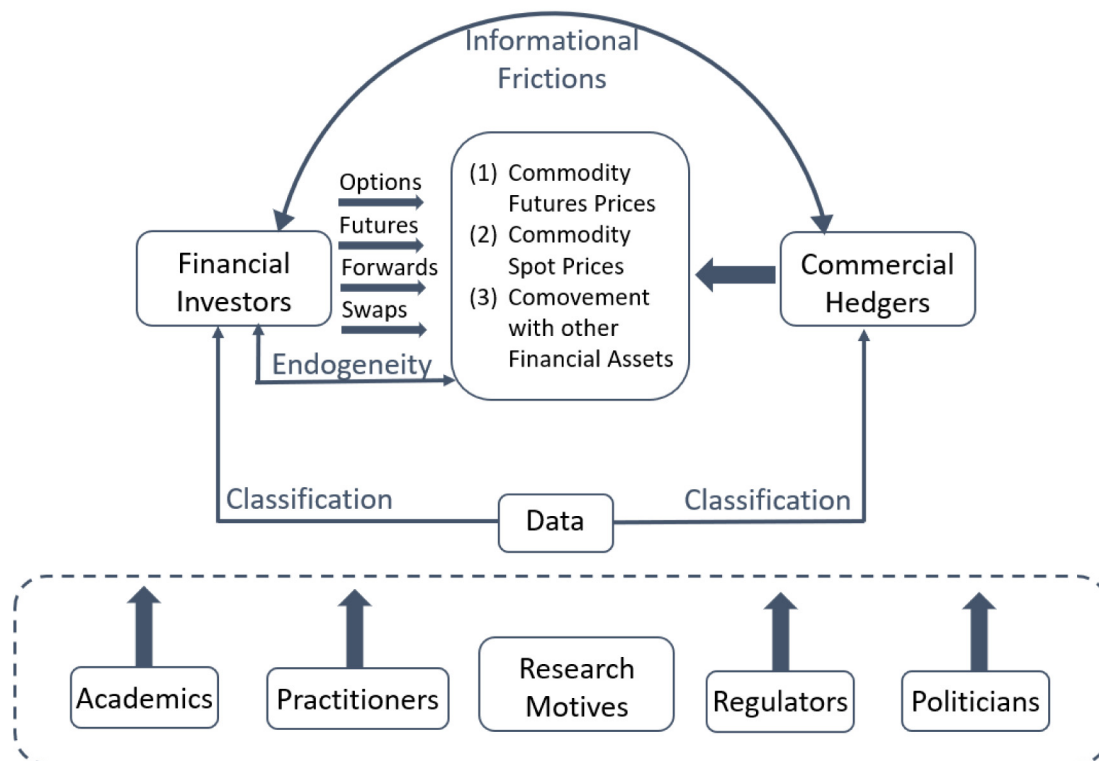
Informational Frictions

Options
Futures
Forwards
Swaps

Financial Investors

(1) Commodity Futures Prices
(2) Commodity Spot Prices
(3) Comovement with other Financial Assets

Commercial Hedgers

Endogeneity

Classification
Data
Classification

Academics
Practitioners
Research Motives
Regulators
Politicians